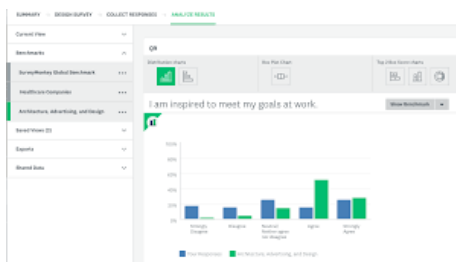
SUMMARY · DESIGN SURVEY · COLLECT RESPONSES · ANALYZE RESULTS

Current View

Benchmarks

SurveyMonkey Global Benchmark

Healthcare Companies

Architecture, Advertising, and Design

Saved Views (2)

Exports

Shared Data

Q6

Distribution Charts

Pie Chart

Top/Bottom Charts

I am inspired to meet my goals at work.

Show Benchmarks

100%

80%

60%

40%

20%

0%

Strongly Disagree

Disagree

Neutral Neither agree nor disagree

Agree

Strongly Agree

Your Responses

Architecture, Advertising, and Design